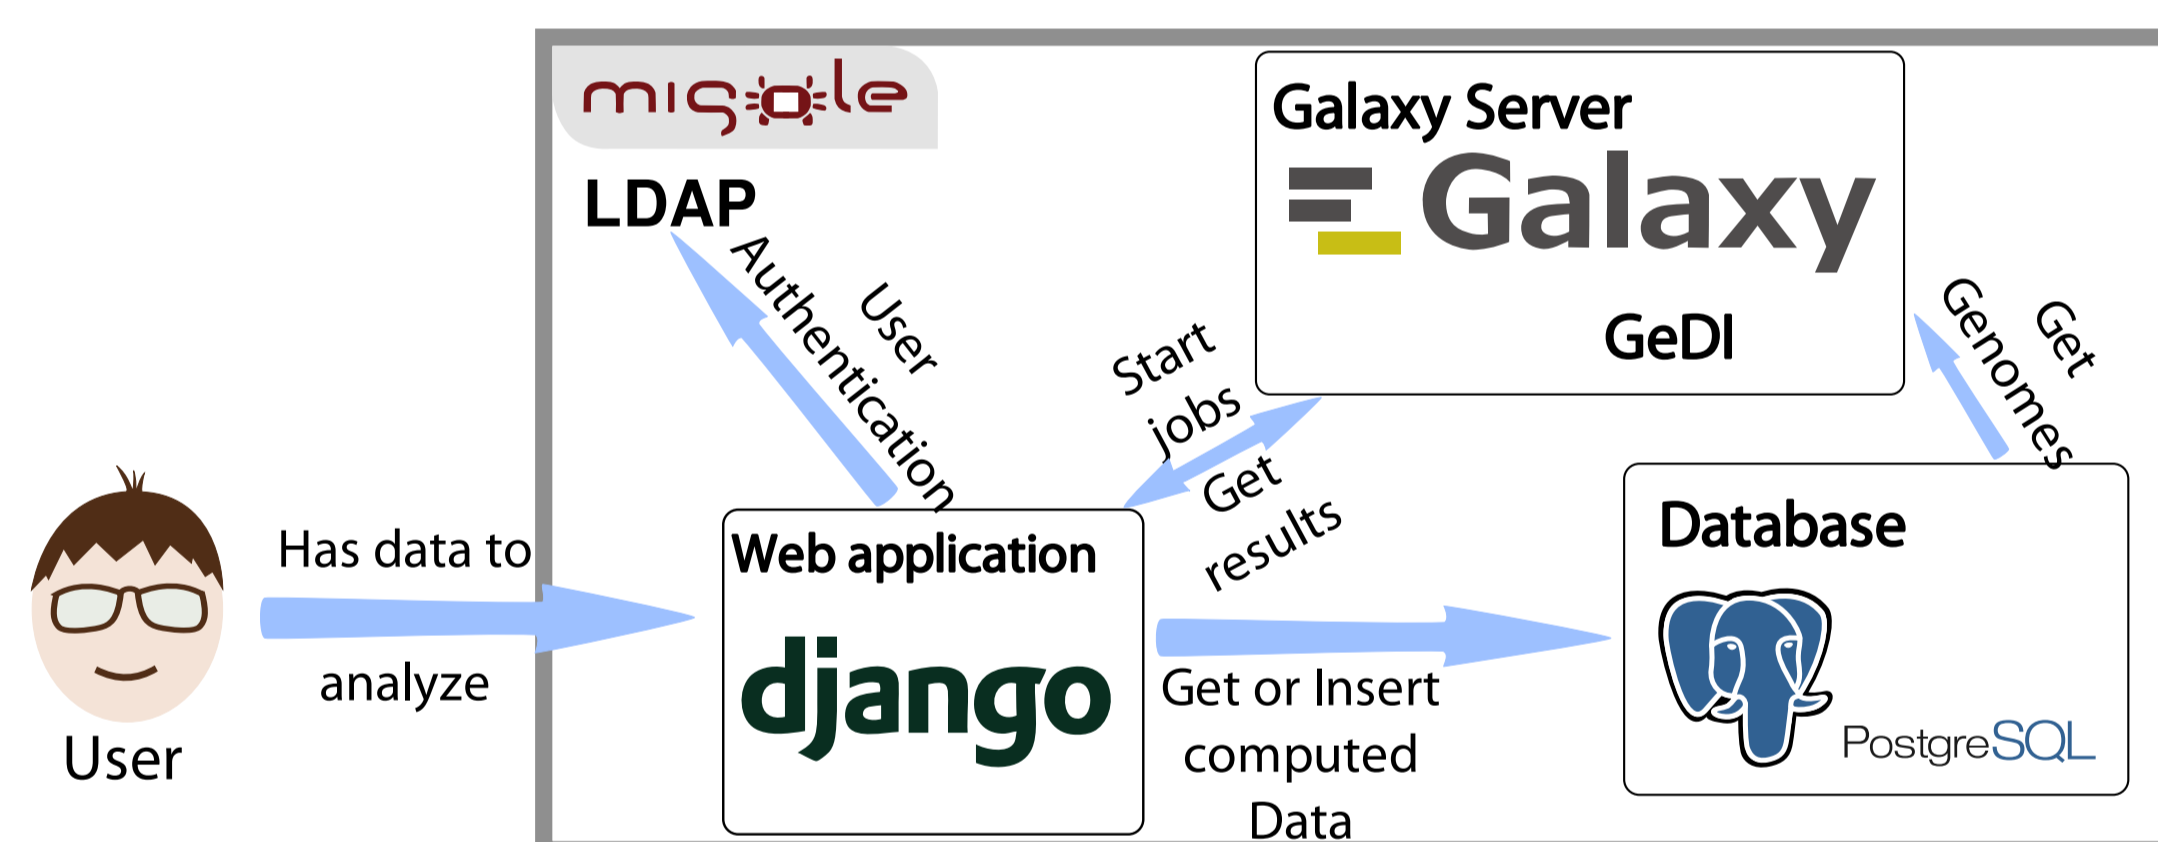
migale

LDAP

User Authentication

Galaxy Server

Galaxy

GeDI

Start jobs

Get results

Get Genomes

User

Has data to analyze

Web application

django

Get or Insert computed Data

Database

PostgreSQL